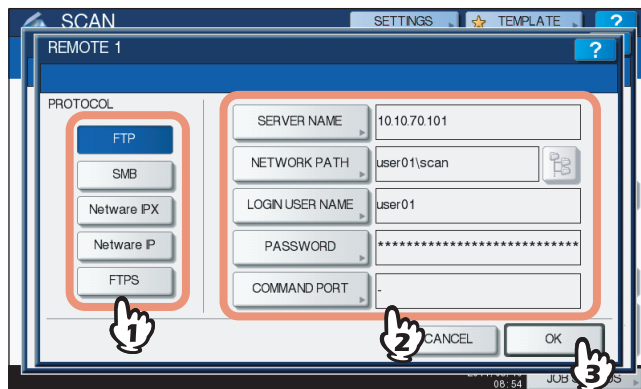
SCAN

SETTINGS

TEMPLATE

?

REMOTE 1

?

PROTOCOL

FTP

SMB

Netware IPX

Netware IP

FTPS

SERVER NAME

10.10.70.101

NETWORK PATH

user01\scan

LOGIN USER NAME

user01

PASSWORD

****************************

COMMAND PORT

-

1

2

CANCEL

OK

3

08:54

JOB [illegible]S